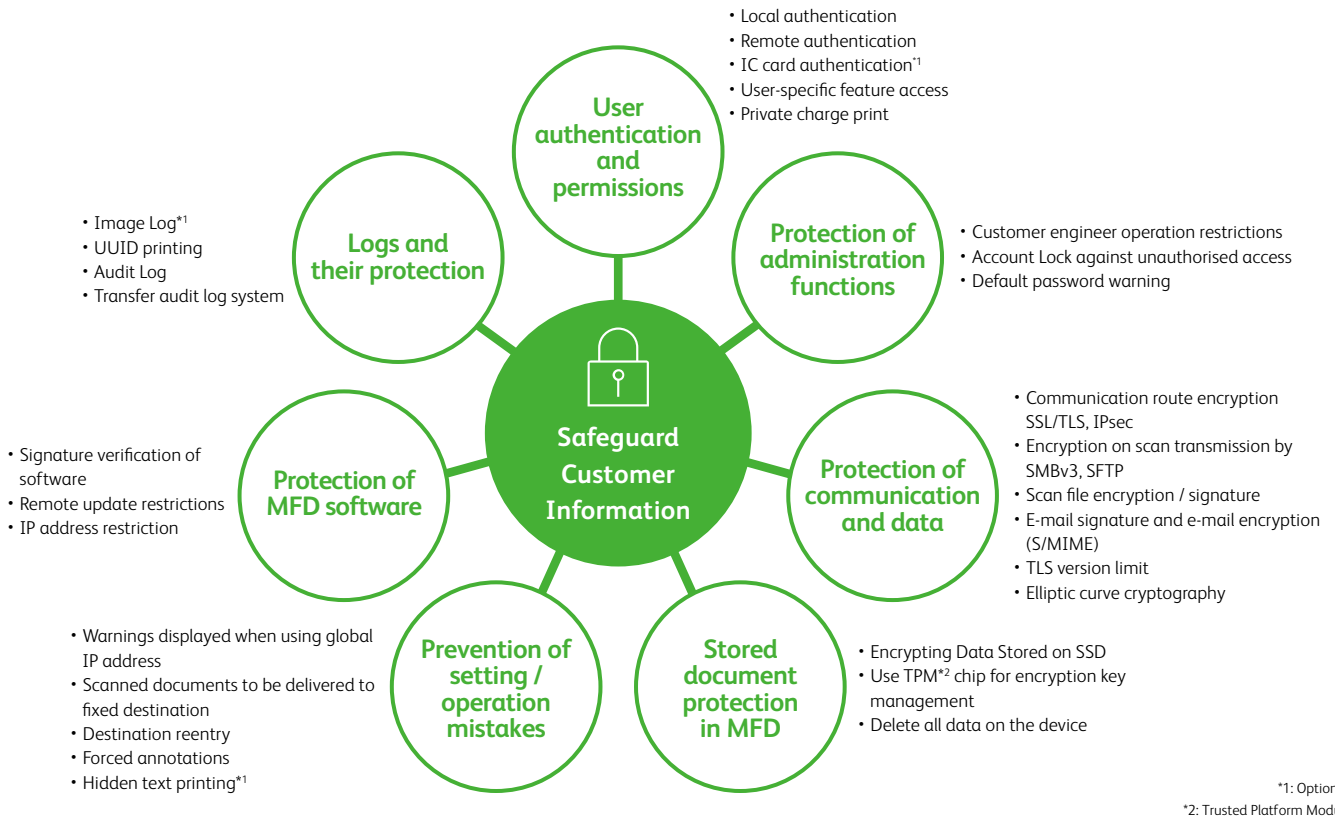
• Local authentication
• Remote authentication
• IC card authentication$^{*1}$
• User-specific feature access
• Private charge print

User authentication and permissions

• Image Log$^{*1}$
• UUID printing
• Audit Log
• Transfer audit log system

Logs and their protection

Protection of administration functions

• Customer engineer operation restrictions
• Account Lock against unauthorised access
• Default password warning

Safeguard Customer Information

• Signature verification of software
• Remote update restrictions
• IP address restriction

Protection of MFD software

Protection of communication and data

• Communication route encryption SSL/TLS, IPsec
• Encryption on scan transmission by SMBv3, SFTP
• Scan file encryption / signature
• E-mail signature and e-mail encryption (S/MIME)
• TLS version limit
• Elliptic curve cryptography

• Warnings displayed when using global IP address
• Scanned documents to be delivered to fixed destination
• Destination reentry
• Forced annotations
• Hidden text printing$^{*1}$

Prevention of setting / operation mistakes

Stored document protection in MFD

• Encrypting Data Stored on SSD
• Use TPM$^{*2}$ chip for encryption key management
• Delete all data on the device

*1: Optior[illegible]
*2: Trusted Platform Mod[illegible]